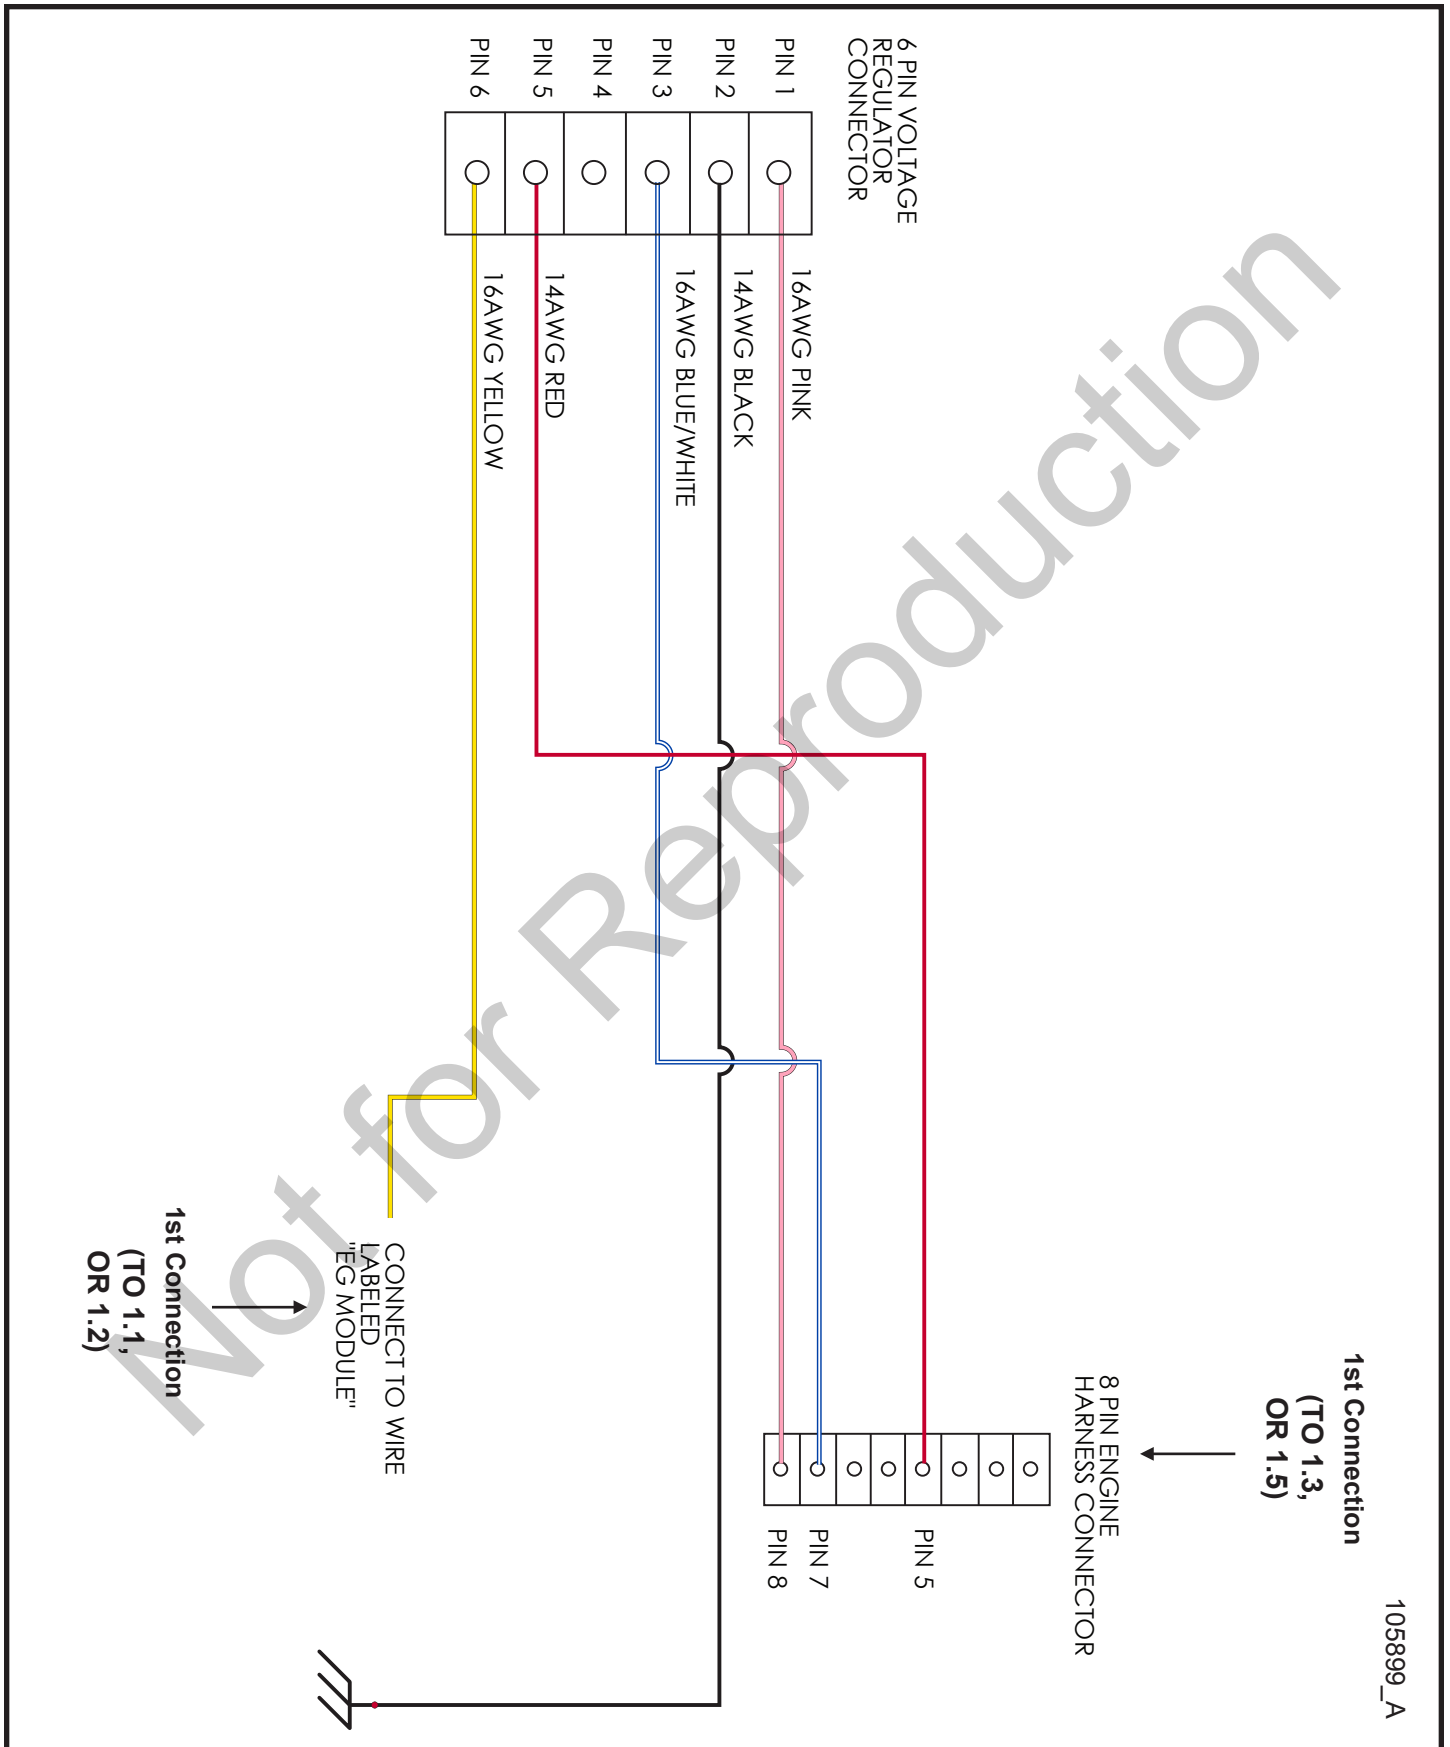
6 PIN VOLTAGE REGULATOR CONNECTOR

PIN 1
PIN 2
PIN 3
PIN 4
PIN 5
PIN 6

16AWG PINK
14AWG BLACK
16AWG BLUE/WHITE
14AWG RED
16AWG YELLOW

Not for Reproduction

1st Connection (TO 1.3, OR 1.5)

8 PIN ENGINE HARNESS CONNECTOR

PIN 5
PIN 7
PIN 8

CONNECT TO WIRE LABELED "EG MODULE"

1st Connection (TO 1.1, OR 1.2)

105899_A